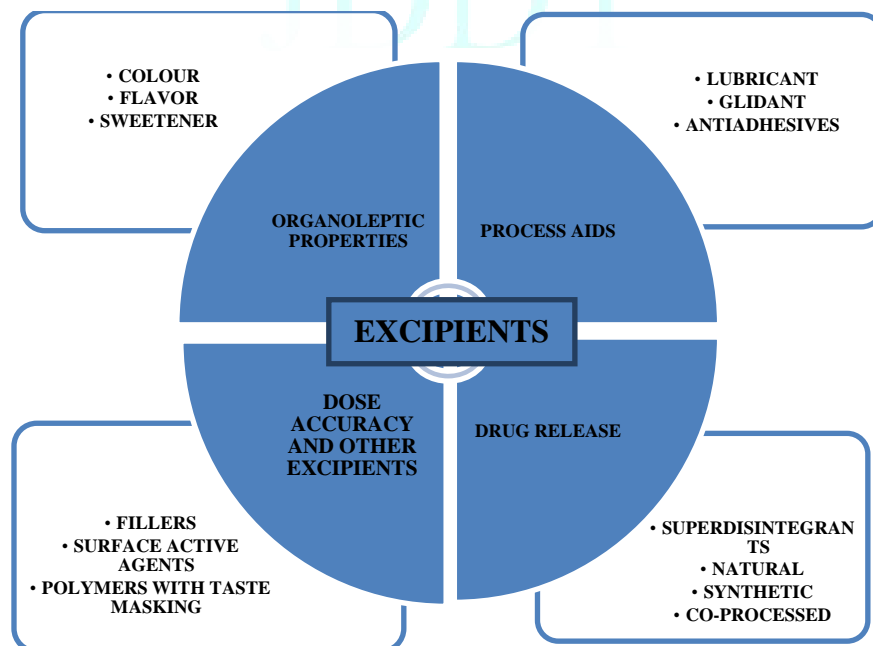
• COLOUR
• FLAVOR
• SWEETENER

• LUBRICANT
• GLIDANT
• ANTIADHESIVES

ORGANOLEPTIC PROPERTIES

PROCESS AIDS

EXCIPIENTS

DOSE ACCURACY AND OTHER EXCIPIENTS

DRUG RELEASE

• FILLERS
• SURFACE ACTIVE AGENTS
• POLYMERS WITH TASTE MASKING

• SUPERDISINTEGRANTS
• NATURAL
• SYNTHETIC
• CO-PROCESSED